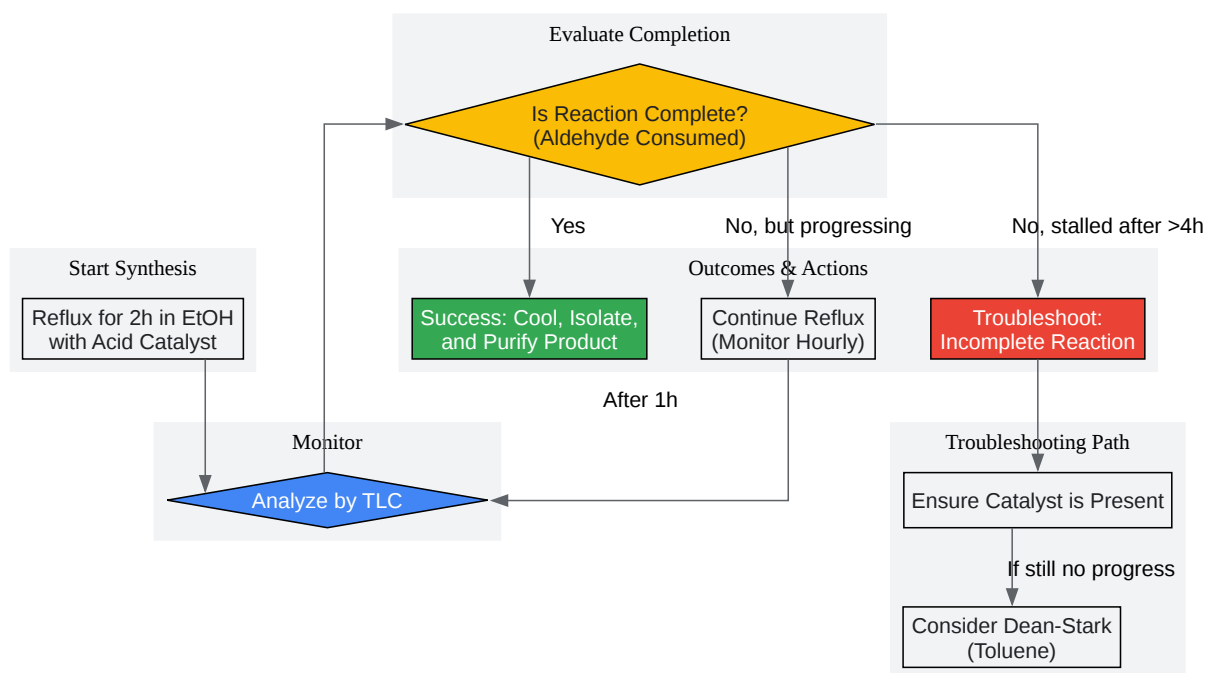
Evaluate Completion

Is Reaction Complete?
(Aldehyde Consumed)

Yes

No, but progressing

No, stalled after >4h

Start Synthesis

Reflux for 2h in EtOH with Acid Catalyst

Outcomes & Actions

Success: Cool, Isolate, and Purify Product

Continue Reflux (Monitor Hourly)

Troubleshoot: Incomplete Reaction

After 1h

Monitor

Analyze by TLC

Troubleshooting Path

Ensure Catalyst is Present

If still no progress

Consider Dean-Stark (Toluene)